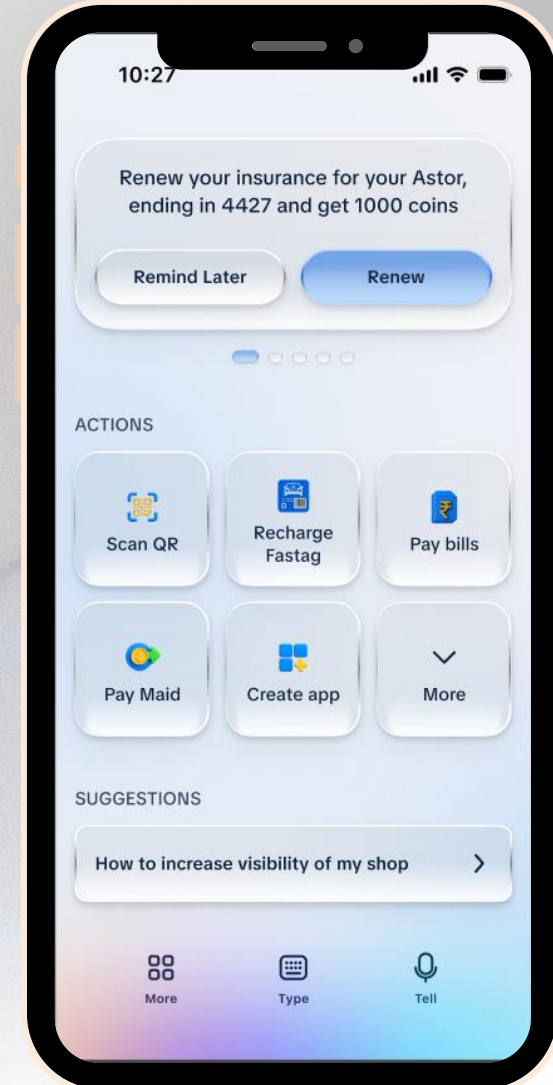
10:27

Renew your insurance for your Astor, ending in 4427 and get 1000 coins

Remind Later

Renew

ACTIONS

Scan QR

Recharge Fastag

Pay bills

Pay Maid

Create app

More

SUGGESTIONS

How to increase visibility of my shop

More

Type

Tell